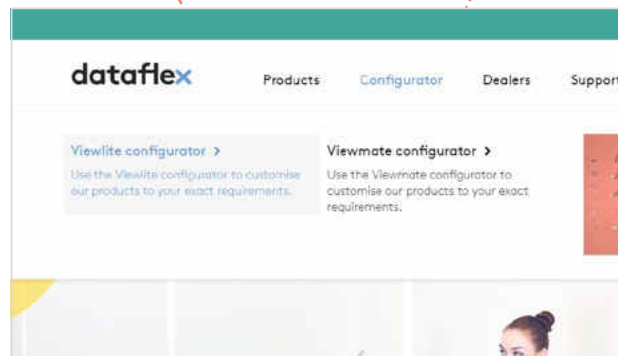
dataflex

Products Configurator Dealers Support

Viewlite configurator >
Use the Viewlite configurator to customise our products to your exact requirements.

Viewmate configurator >
Use the Viewmate configurator to customise our products to your exact requirements.